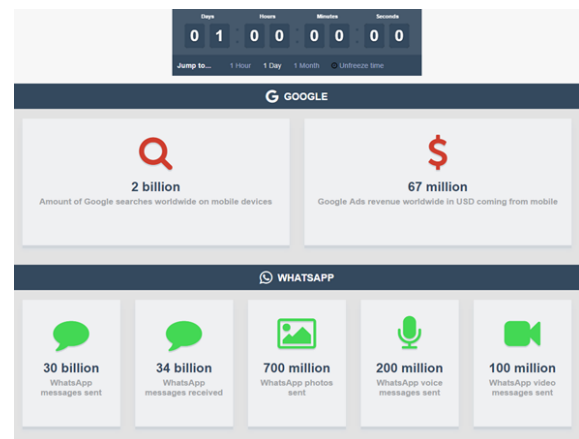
Days Hours Minutes Seconds

0 1 : 0 0 : 0 0 : 0 0

Jump to... 1 Hour 1 Day 1 Month Unfreeze time

GOOGLE

2 billion
Amount of Google searches worldwide on mobile devices

67 million
Google Ads revenue worldwide in USD coming from mobile

WHATSAPP

30 billion
WhatsApp messages sent

34 billion
WhatsApp messages received

700 million
WhatsApp photos sent

200 million
WhatsApp voice messages sent

100 million
WhatsApp video messages sent